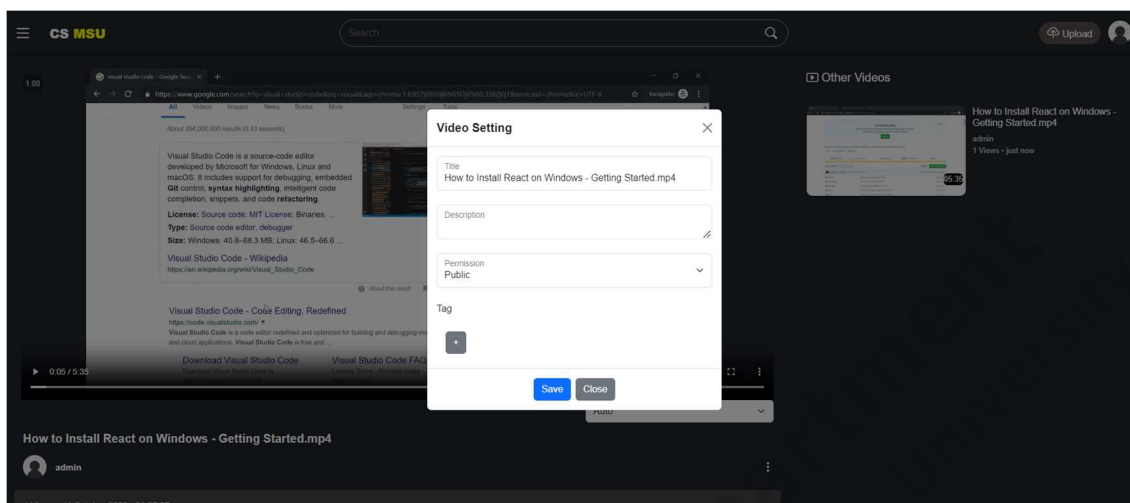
CS MSU

Search

Upload

1.00

visual studio code - Google Sea ×

https://www.google.com/search?q=visual+studio+code&oq=visual&aqs=chrome.1.69i57j69i59j69i60.3382j0j1&sourceid=chrome&ie=UTF-8

Incognito

All Videos Images News Books More Settings Tools

About 294,000,000 results (0.43 seconds)

Visual Studio Code is a source-code editor developed by Microsoft for Windows, Linux and macOS. It includes support for debugging, embedded Git control, syntax highlighting, intelligent code completion, snippets, and code refactoring.

License: Source code: MIT License; Binaries: ...

Type: Source code editor, debugger

Size: Windows: 40.8–68.3 MB; Linux: 46.5–66.6 ...

Visual Studio Code - Wikipedia
https://en.wikipedia.org/wiki/Visual_Studio_Code

About this result

Visual Studio Code - Code Editing, Redefined
https://code.visualstudio.com/
Visual Studio Code is a code editor redefined and optimized for building and debugging mo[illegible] and cloud applications. Visual Studio Code is free and ...

Download Visual Studio Code
Visual Studio Code FAQ

0:05 / 5:35

Video Setting

Title
How to Install React on Windows - Getting Started.mp4

Description

Permission
Public

Tag

+

Save Close

Auto

Other Videos

How to Install React on Windows - Getting Started.mp4
admin
1 Views • just now

05:36

How to Install React on Windows - Getting Started.mp4

admin